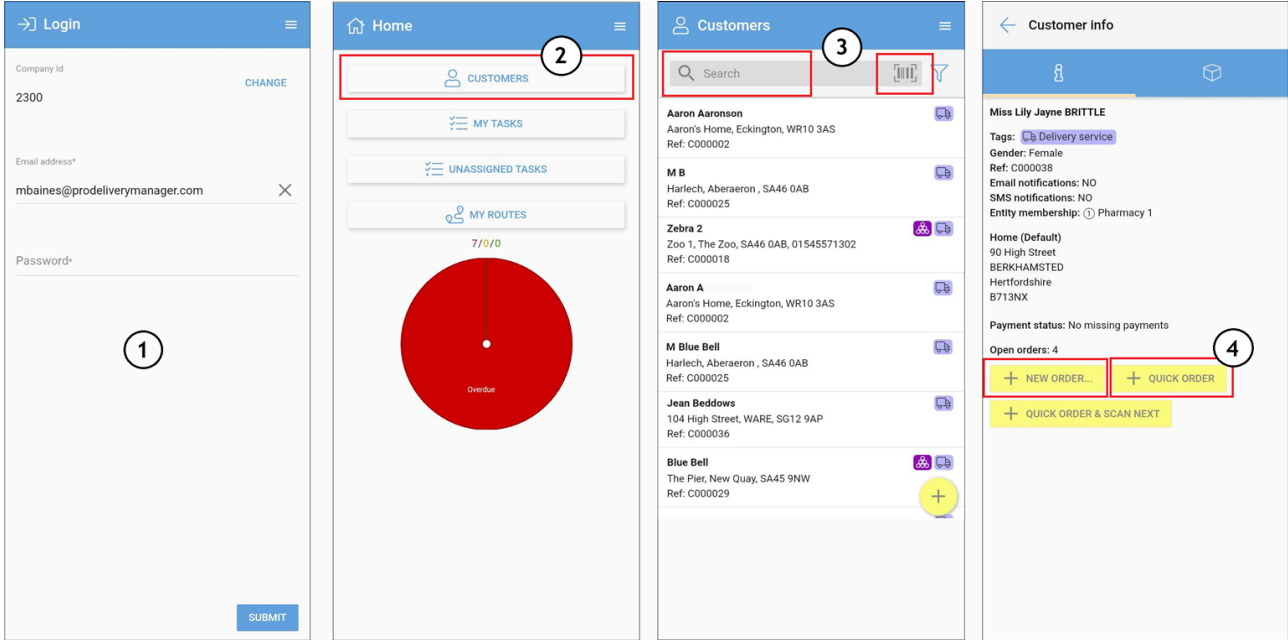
Login

Company Id
CHANGE
2300

Email address*
mbaines@prodeliverymanager.com

Password*

1

SUBMIT

Home

2

CUSTOMERS

MY TASKS

UNASSIGNED TASKS

MY ROUTES

7/0/0

Overdue

Customers

3

Search

Aaron Aaronson
Aaron's Home, Eckington, WR10 3AS
Ref: C000002

M B
Harlech, Aberaeron , SA46 0AB
Ref: C000025

Zebra 2
Zoo 1, The Zoo, SA46 0AB, 01545571302
Ref: C000018

Aaron A
Aaron's Home, Eckington, WR10 3AS
Ref: C000002

M Blue Bell
Harlech, Aberaeron , SA46 0AB
Ref: C000025

Jean Beddows
104 High Street, WARE, SG12 9AP
Ref: C000036

Blue Bell
The Pier, New Quay, SA45 9NW
Ref: C000029

Customer info

Miss Lily Jayne BRITTLE

Tags: Delivery service
Gender: Female
Ref: C000038
Email notifications: NO
SMS notifications: NO
Entity membership: 1 Pharmacy 1

Home (Default)
90 High Street
BERKHAMSTED
Hertfordshire
B713NX

Payment status: No missing payments

Open orders: 4

4

NEW ORDER...

QUICK ORDER

QUICK ORDER & SCAN NEXT